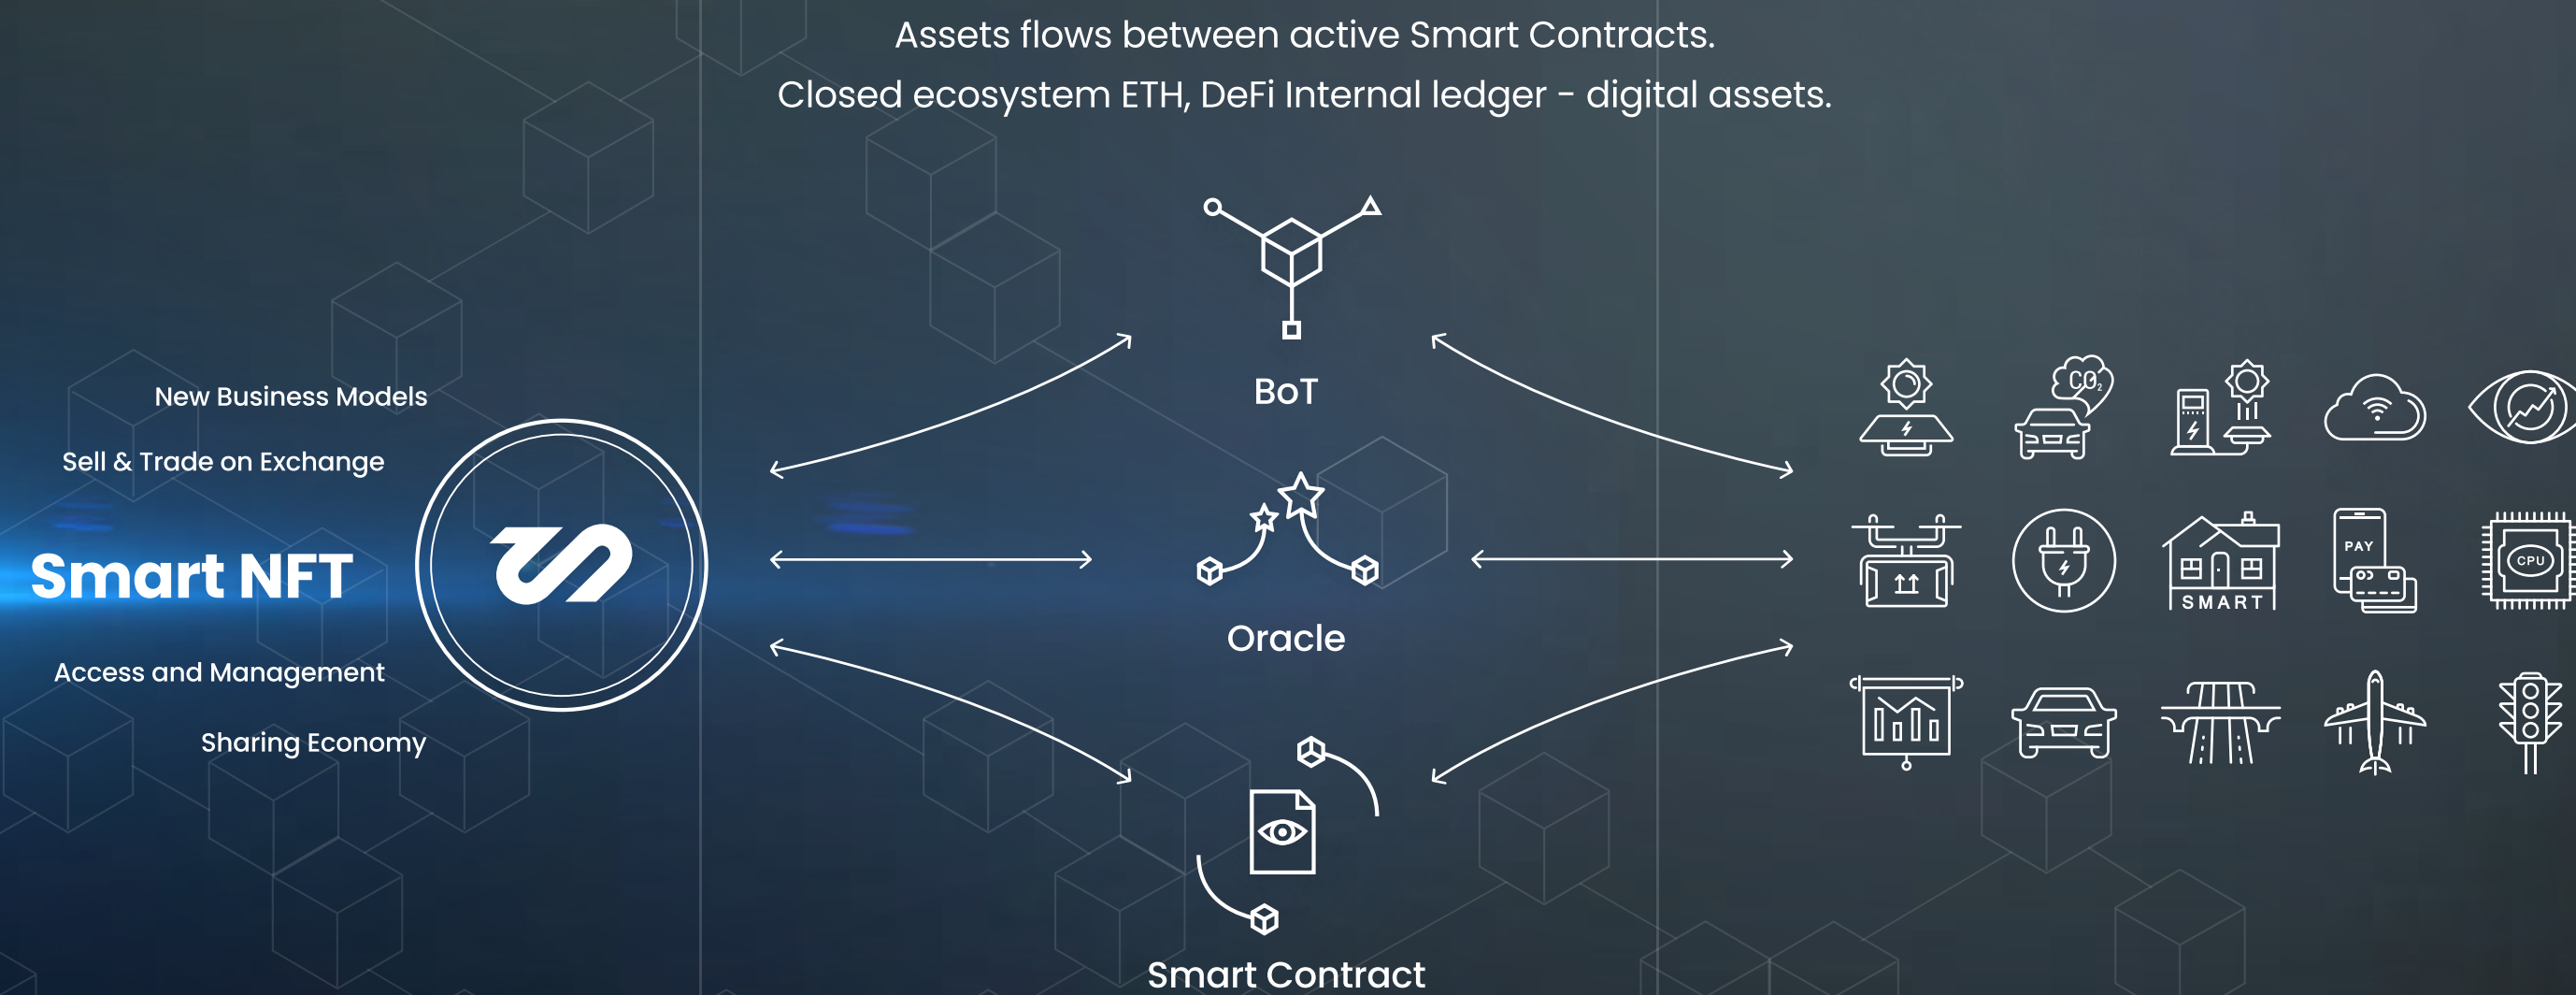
Assets flows between active Smart Contracts.
Closed ecosystem ETH, DeFi Internal ledger - digital assets.

New Business Models
Sell & Trade on Exchange
Smart NFT
Access and Management
Sharing Economy

BoT
Oracle
Smart Contract

$CO_2$
PAY
SMART
CPU